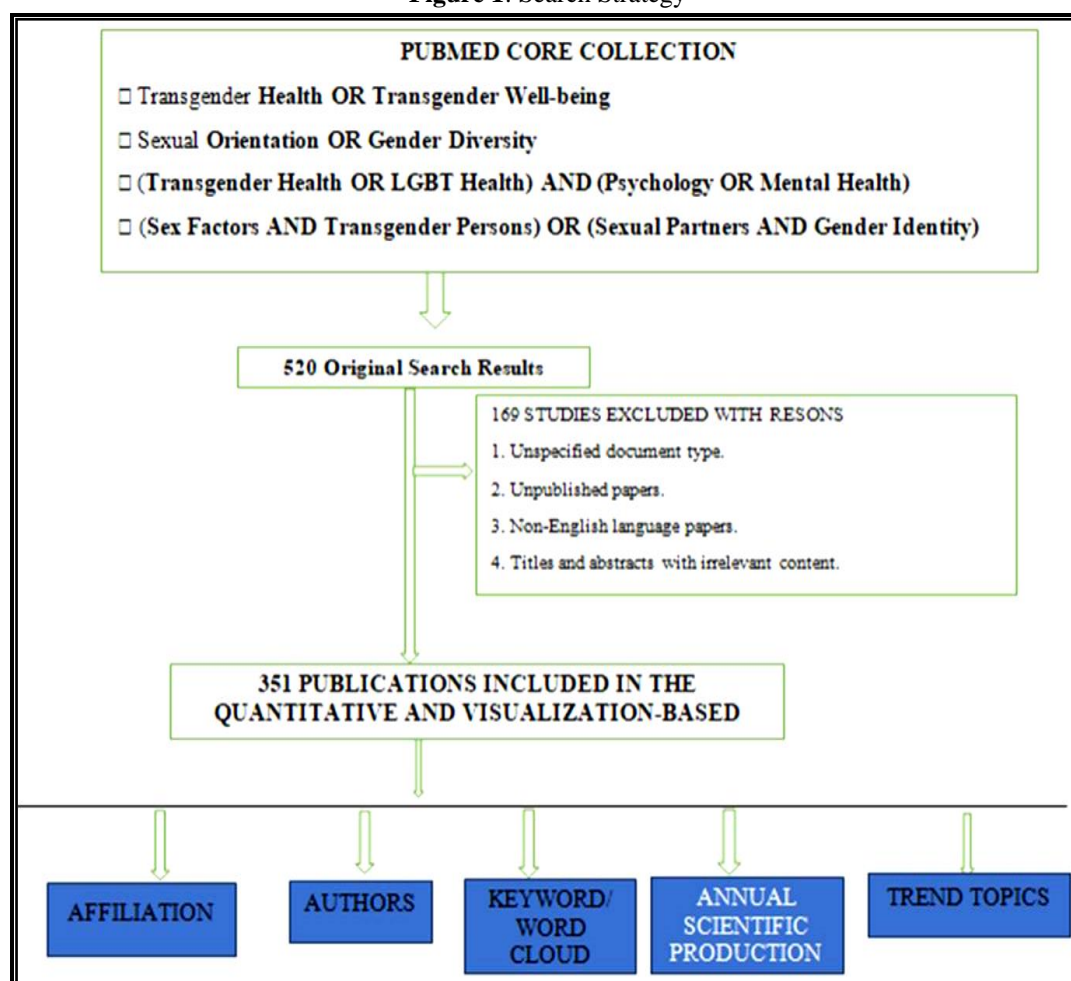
Figure 1: Search Strategy

PUBMED CORE COLLECTION

☐ Transgender Health OR Transgender Well-being

☐ Sexual Orientation OR Gender Diversity

☐ (Transgender Health OR LGBT Health) AND (Psychology OR Mental Health)

☐ (Sex Factors AND Transgender Persons) OR (Sexual Partners AND Gender Identity)

520 Original Search Results

169 STUDIES EXCLUDED WITH RESONS

1. Unspecified document type.

2. Unpublished papers.

3. Non-English language papers.

4. Titles and abstracts with irrelevant content.

351 PUBLICATIONS INCLUDED IN THE QUANTITATIVE AND VISUALIZATION-BASED

AFFILIATION

AUTHORS

KEYWORD/ WORD CLOUD

ANNUAL SCIENTIFIC PRODUCTION

TREND TOPICS